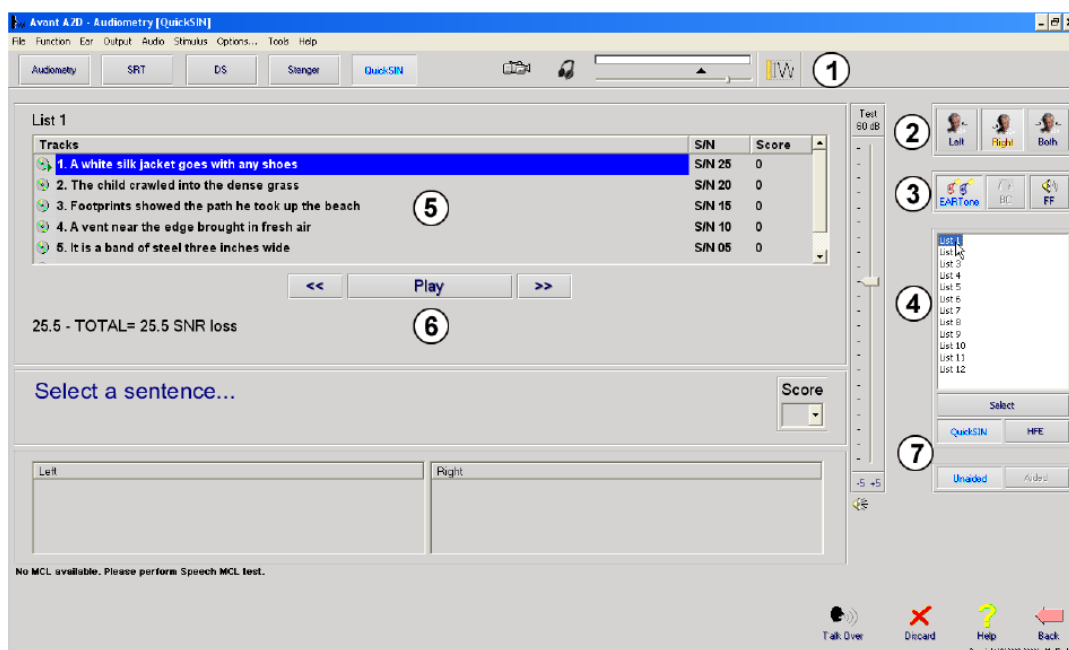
Avant A2D - Audiometry [QuickSIN]

File Function Ear Output Audio Stimulus Options... Tools Help

Audiometry SRT DS Stenger QuickSIN

1

List 1

| Tracks | S/N | Score |
|---|---|---|
| 1. A white silk jacket goes with any shoes | S/N 25 | 0 |
| 2. The child crawled into the dense grass | S/N 20 | 0 |
| 3. Footprints showed the path he took up the beach | S/N 15 | 0 |
| 4. A vent near the edge brought in fresh air | S/N 10 | 0 |
| 5. It is a band of steel three inches wide | S/N 05 | 0 |

5

<< Play >>

25.5 - TOTAL= 25.5 SNR loss

6

Select a sentence...

Score

Left

Right

No MCL available. Please perform Speech MCL test.

Test
60 dB

-5 +5

2

Left Right Both

3

EARTone BC FF

List 1
List 2
List 3
List 4
List 5
List 6
List 7
List 8
List 9
List 10
List 11
List 12

4

Select

QuickSIN HFE

7

Unaided Aided

Talk Over Discard Help Back